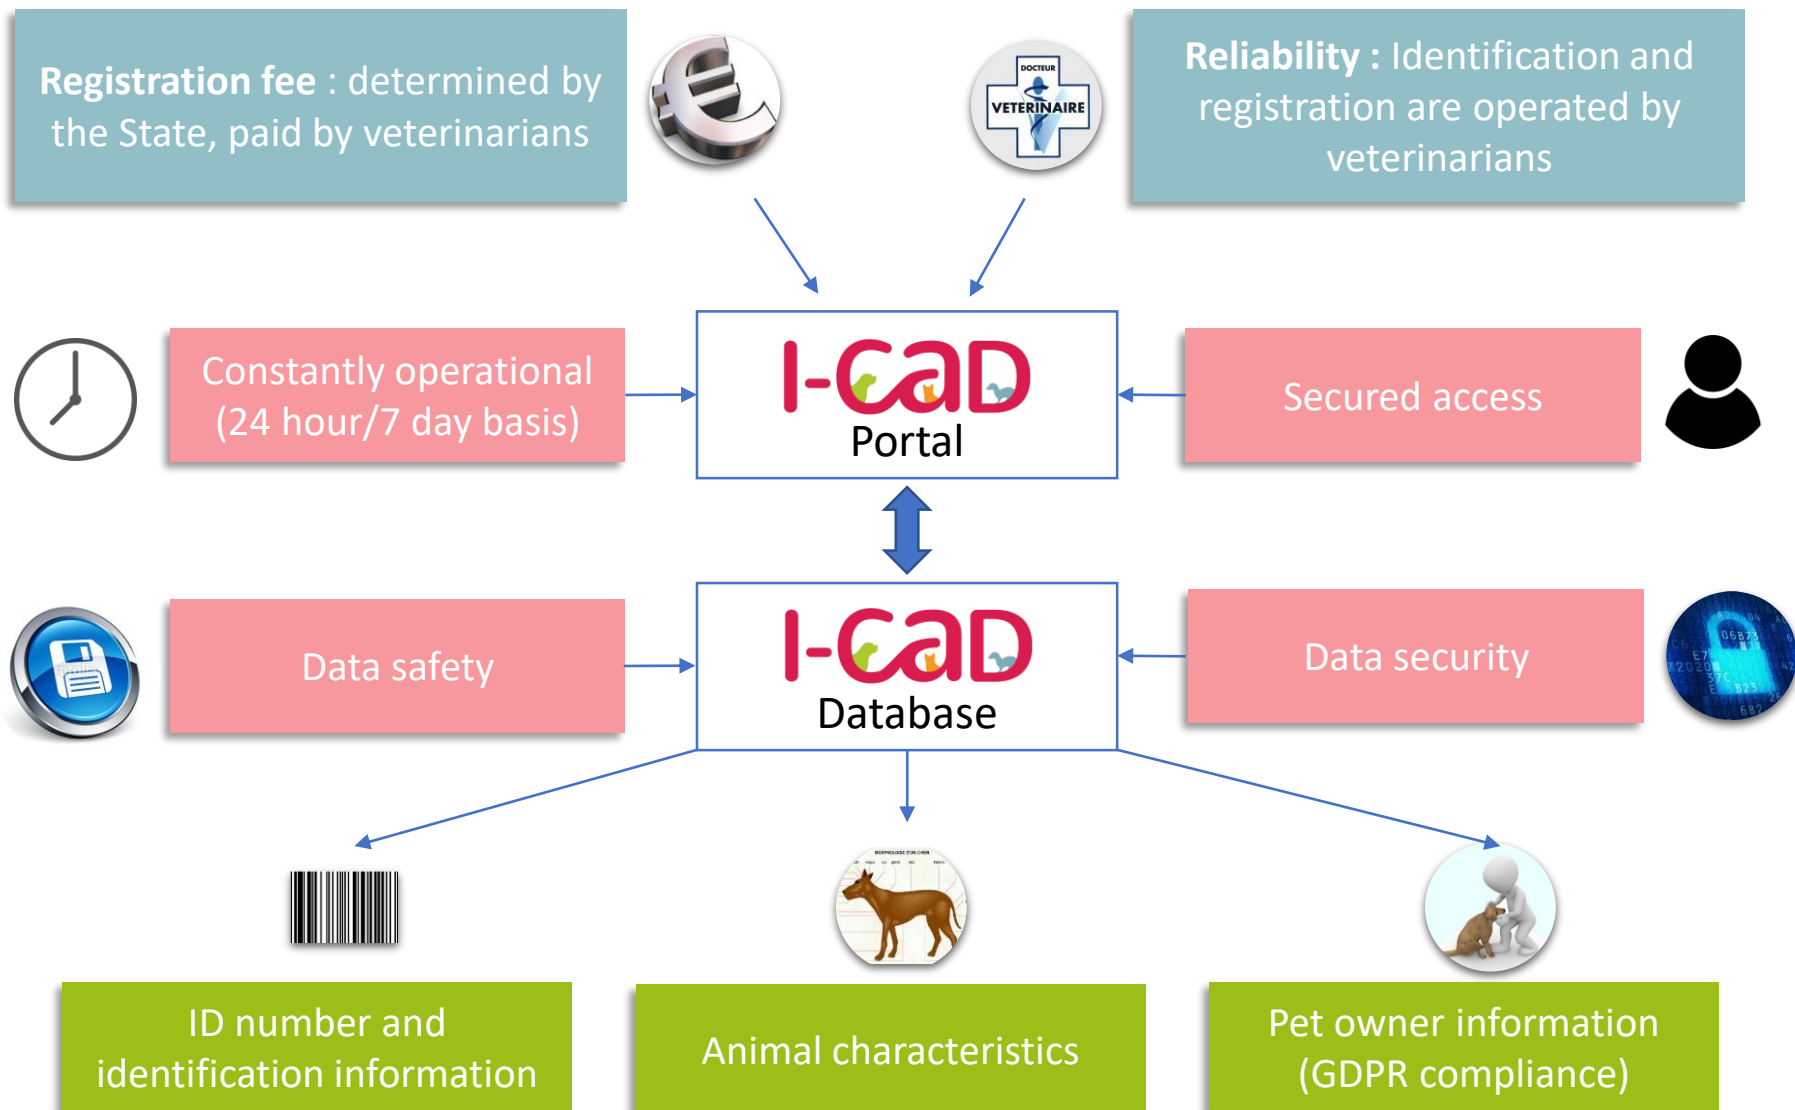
**Registration fee** : determined by the State, paid by veterinarians

DOCTEUR VETERINAIRE

**Reliability :** Identification and registration are operated by veterinarians

Constantly operational (24 hour/7 day basis)

I-CAD
Portal

Secured access

I-CAD
Database

Data safety

Data security

ID number and identification information

Animal characteristics

Pet owner information (GDPR compliance)